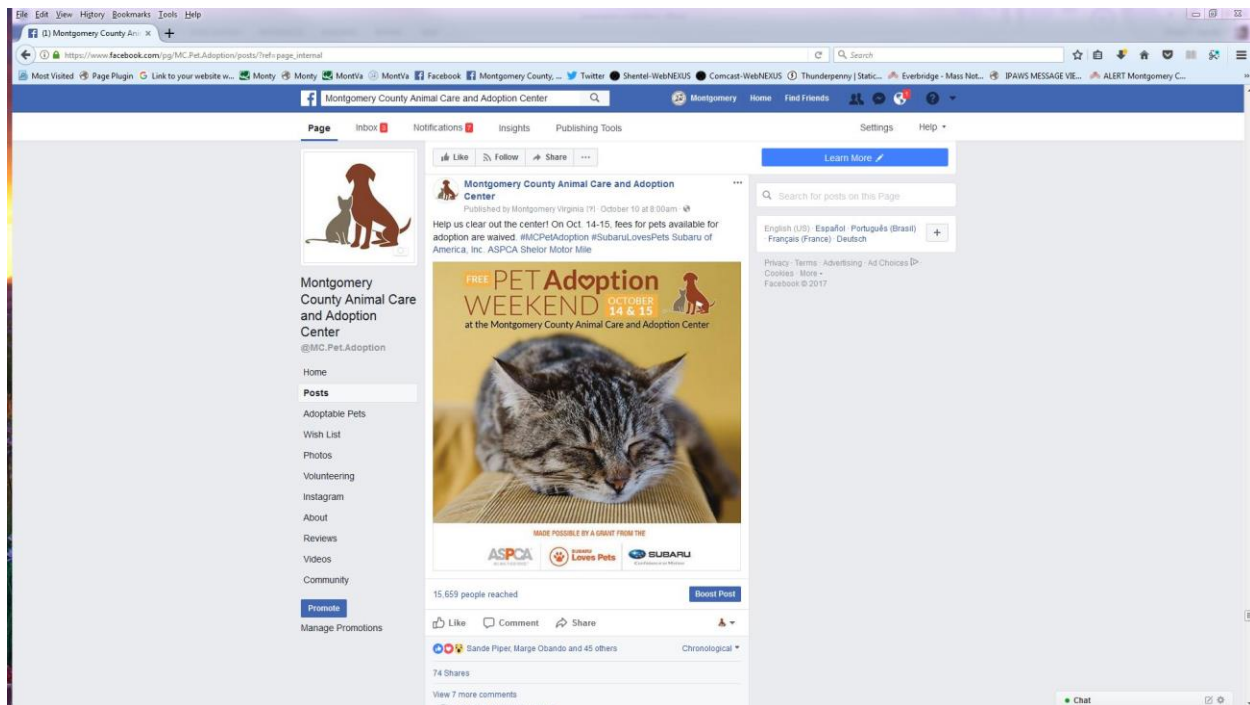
File Edit View History Bookmarks Tools Help
(1) Montgomery County Ani ×
https://www.facebook.com/pg/MC.Pet.Adoption/posts/?ref=page_internal
Search
Most Visited Page Plugin Link to your website w... Monty Monty MontVa MontVa Facebook Montgomery County, ... Twitter Shentel-WebNEXUS Comcast-WebNEXUS Thunderpenny | Static... Everbridge - Mass Not... IPAWS MESSAGE VIE... ALERT Montgomery C...
Montgomery County Animal Care and Adoption Center
Montgomery Home Find Friends
Page Inbox Notifications Insights Publishing Tools Settings Help
Like Follow Share ···
Learn More
Montgomery County Animal Care and Adoption Center
Published by Montgomery Virginia [?] · October 10 at 8:00am ·
Help us clear out the center! On Oct. 14-15, fees for pets available for adoption are waived. #MCPetAdoption #SubaruLovesPets Subaru of America, Inc. ASPCA Shelor Motor Mile
FREE PET Adoption WEEKEND OCTOBER 14 & 15
at the Montgomery County Animal Care and Adoption Center
MADE POSSIBLE BY A GRANT FROM THE
ASPCA Subaru Loves Pets SUBARU
15,659 people reached
Boost Post
Like Comment Share
Sande Piper, Marge Obando and 45 others
Chronological
74 Shares
View 7 more comments
Search for posts on this Page
English (US) · Español · Português (Brasil) · Français (France) · Deutsch
Privacy · Terms · Advertising · Ad Choices · Cookies · More · Facebook © 2017
Montgomery County Animal Care and Adoption Center
@MC.Pet.Adoption
Home
Posts
Adoptable Pets
Wish List
Photos
Volunteering
Instagram
About
Reviews
Videos
Community
Promote
Manage Promotions
Chat